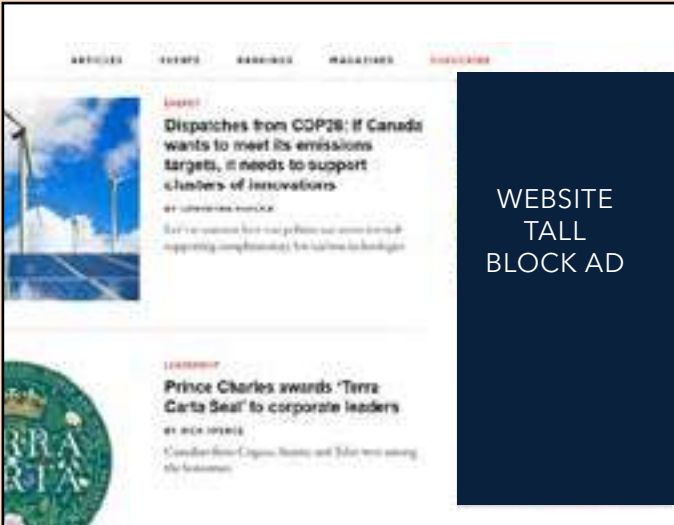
ARTICLES EVENTS RANKINGS MAGAZINES SUBSCRIBE

ENERGY

Dispatches from COP26: If Canada wants to meet its emissions targets, it needs to support clusters of innovations

BY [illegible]

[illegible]

LEADERSHIP

Prince Charles awards 'Terra Carta Seal' to corporate leaders

BY RICK SPENCE

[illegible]

RRA
RTA

WEBSITE TALL BLOCK AD